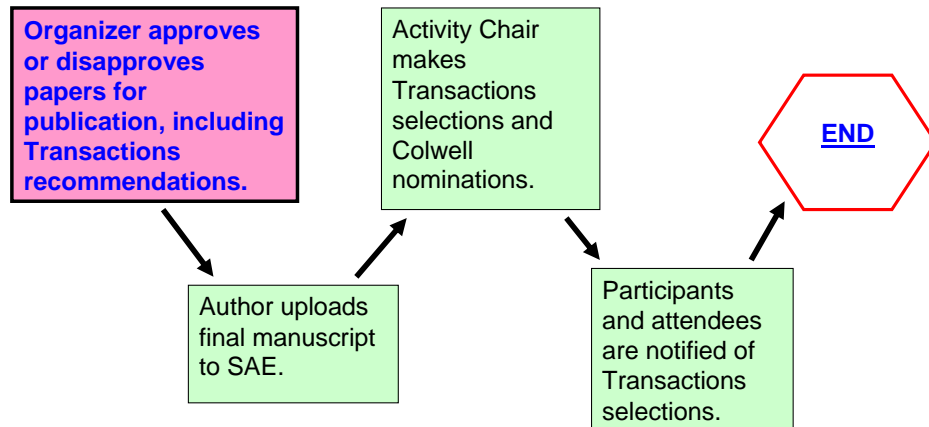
Organizer approves or disapproves papers for publication, including Transactions recommendations.

Author uploads final manuscript to SAE.

Activity Chair makes Transactions selections and Colwell nominations.

Participants and attendees are notified of Transactions selections.

END